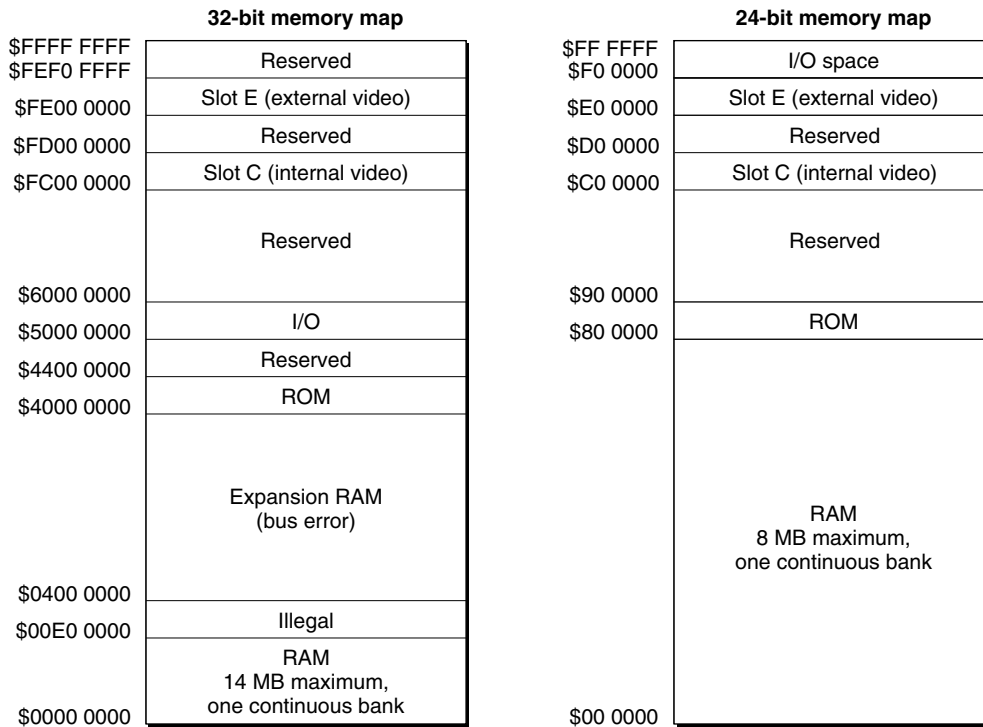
32-bit memory map

$FFFF FFFF
$FEF0 FFFF
Reserved
$FE00 0000
Slot E (external video)
$FD00 0000
Reserved
$FC00 0000
Slot C (internal video)
Reserved
$6000 0000
I/O
$5000 0000
Reserved
$4400 0000
ROM
$4000 0000
Expansion RAM (bus error)
$0400 0000
Illegal
$00E0 0000
RAM 14 MB maximum, one continuous bank
$0000 0000

24-bit memory map

$FF FFFF
I/O space
$F0 0000
Slot E (external video)
$E0 0000
Reserved
$D0 0000
Slot C (internal video)
$C0 0000
Reserved
$90 0000
ROM
$80 0000
RAM 8 MB maximum, one continuous bank
$00 0000